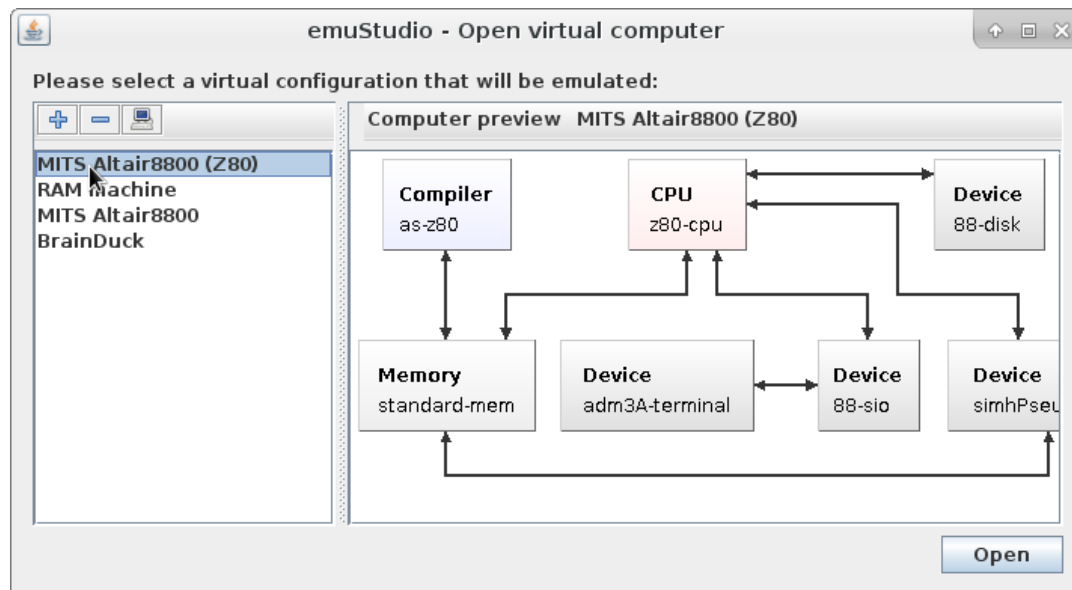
emuStudio - Open virtual computer

Please select a virtual configuration that will be emulated:

MITS Altair8800 (Z80)
RAM machine
MITS Altair8800
BrainDuck

Computer preview MITS Altair8800 (Z80)

Compiler
as-z80

CPU
z80-cpu

Device
88-disk

Memory
standard-mem

Device
adm3A-terminal

Device
88-sio

Device
simhPseu

Open